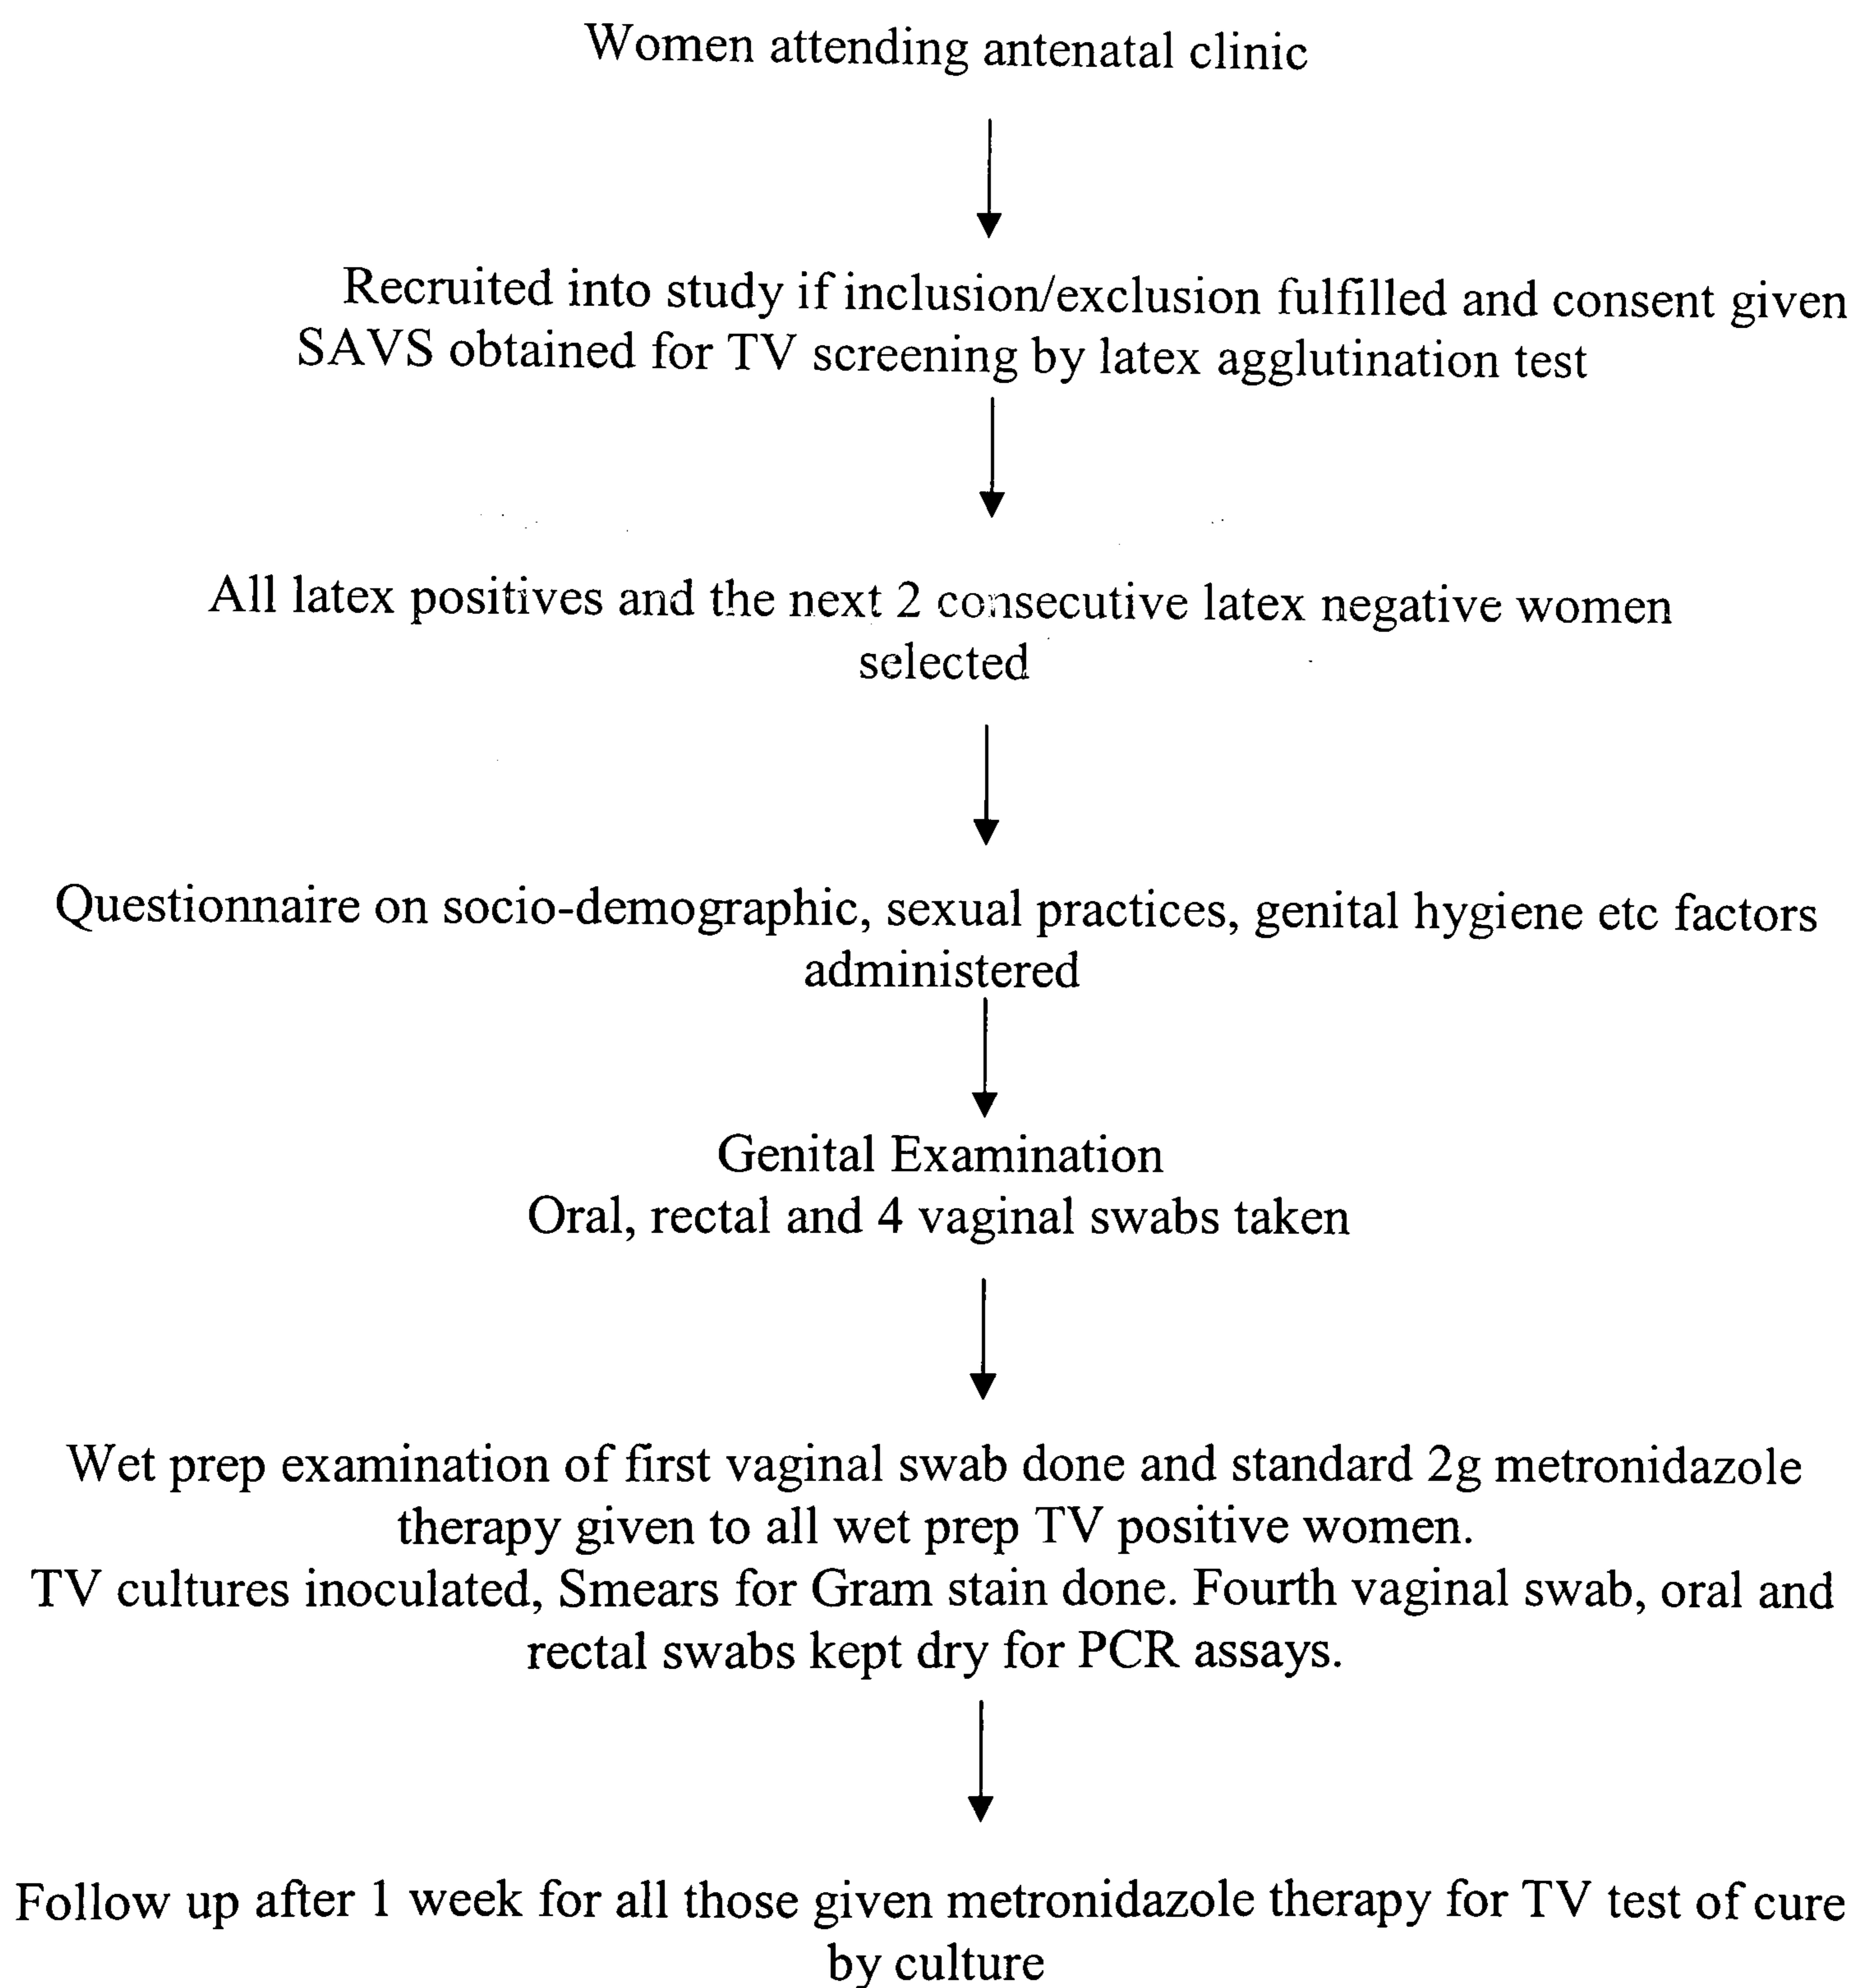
Women attending antenatal clinic

Recruited into study if inclusion/exclusion fulfilled and consent given
SAVS obtained for TV screening by latex agglutination test

All latex positives and the next 2 consecutive latex negative women selected

Questionnaire on socio-demographic, sexual practices, genital hygiene etc factors administered

Genital Examination
Oral, rectal and 4 vaginal swabs taken

Wet prep examination of first vaginal swab done and standard 2g metronidazole therapy given to all wet prep TV positive women.
TV cultures inoculated, Smears for Gram stain done. Fourth vaginal swab, oral and rectal swabs kept dry for PCR assays.

Follow up after 1 week for all those given metronidazole therapy for TV test of cure by culture